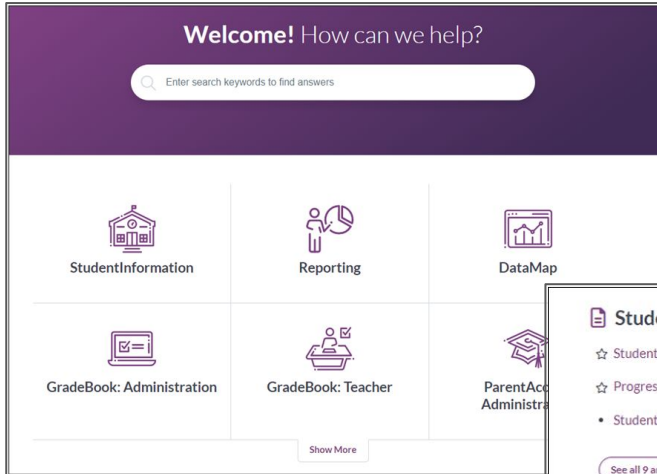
**Welcome!** How can we help?

Enter search keywords to find answers

StudentInformation

Reporting

DataMap

GradeBook: Administration

GradeBook: Teacher

ParentAcc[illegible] Administra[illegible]

Show More

Stud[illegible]

Student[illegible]

Progres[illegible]

Student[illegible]

See all 9 a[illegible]